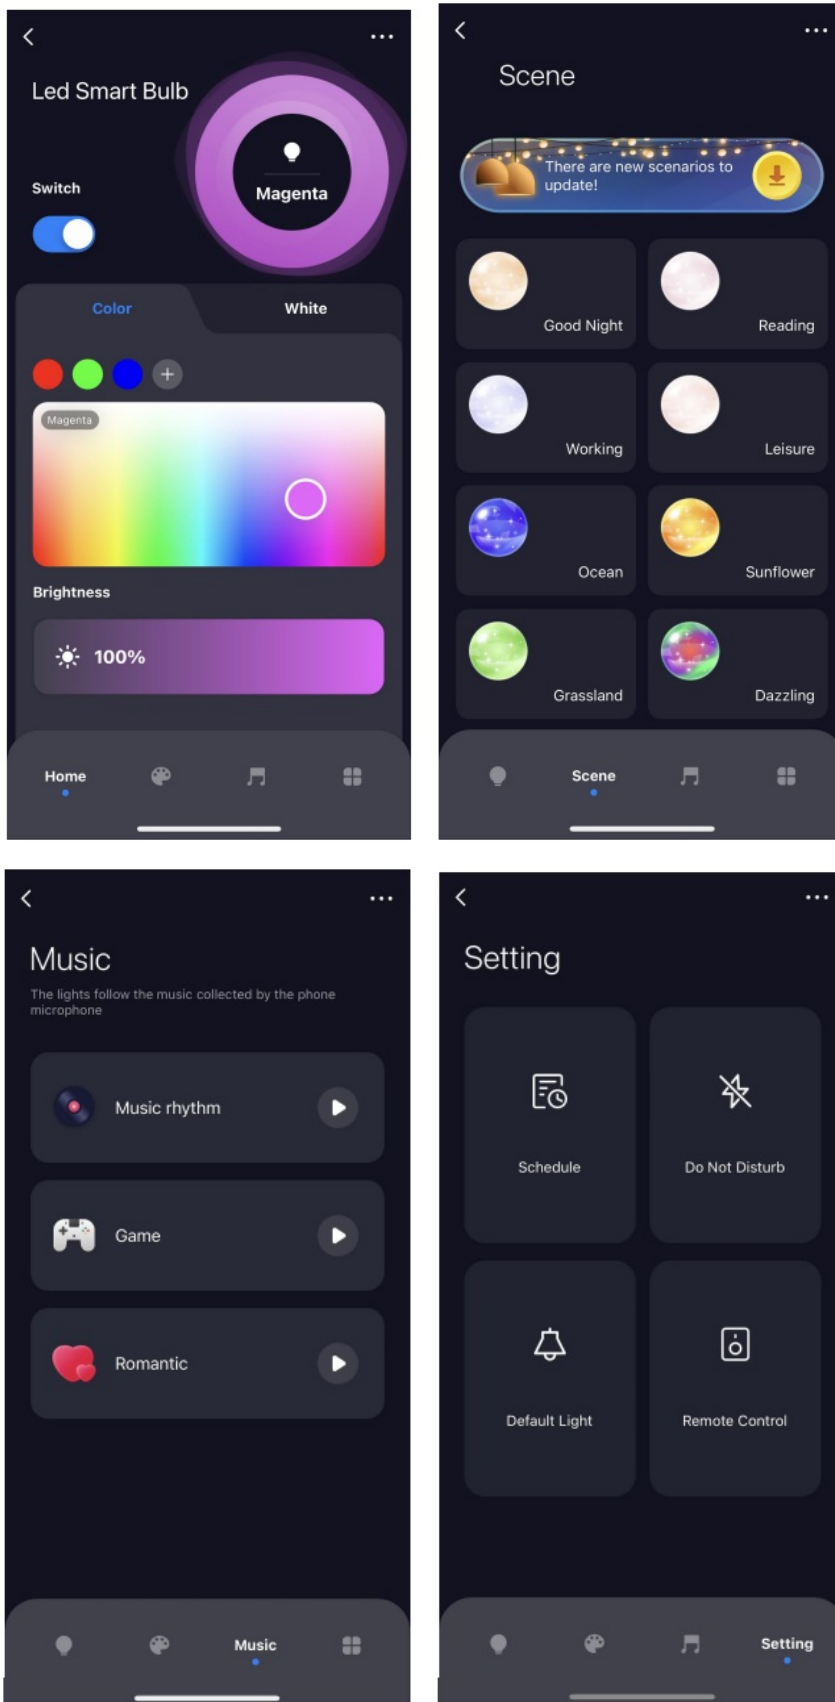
Led Smart Bulb

Magenta

Switch

Color

White

Magenta

Brightness

100%

Home

Scene

There are new scenarios to update!

Good Night

Reading

Working

Leisure

Ocean

Sunflower

Grassland

Dazzling

Scene

Music

The lights follow the music collected by the phone microphone

Music rhythm

Game

Romantic

Music

Setting

Schedule

Do Not Disturb

Default Light

Remote Control

Setting